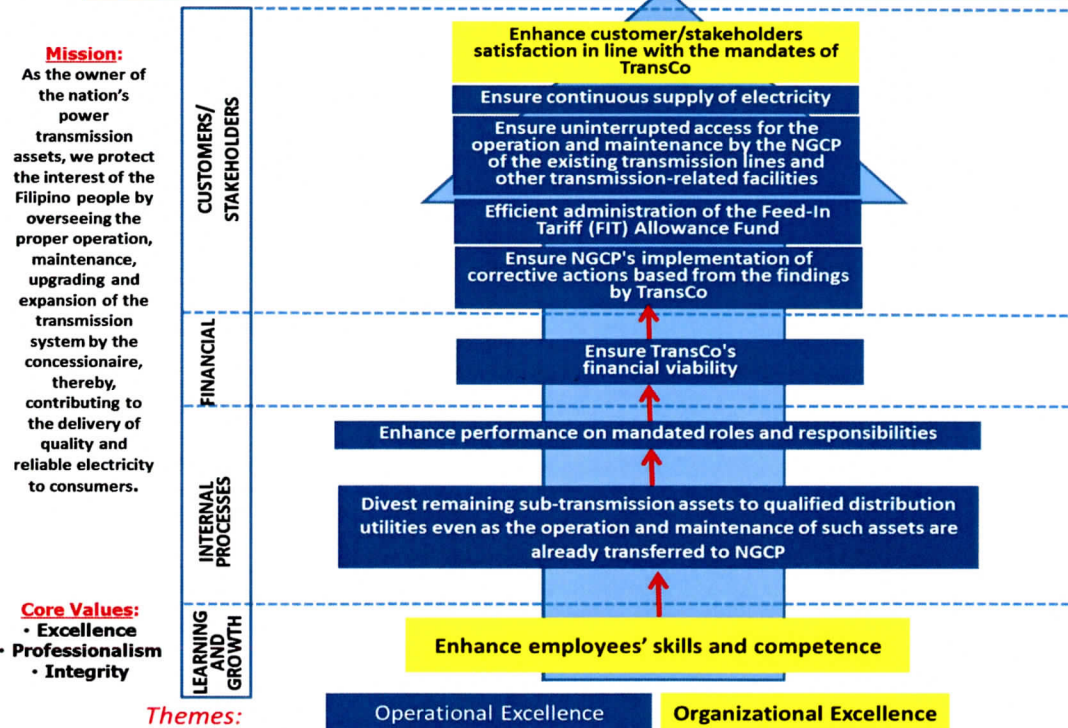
Mission:
As the owner of the nation's power transmission assets, we protect the interest of the Filipino people by overseeing the proper operation, maintenance, upgrading and expansion of the transmission system by the concessionaire, thereby, contributing to the delivery of quality and reliable electricity to consumers.

Core Values:
• Excellence
• Professionalism
• Integrity

CUSTOMERS/ STAKEHOLDERS

FINANCIAL

INTERNAL PROCESSES

LEARNING AND GROWTH

Enhance customer/stakeholders satisfaction in line with the mandates of TransCo

Ensure continuous supply of electricity

Ensure uninterrupted access for the operation and maintenance by the NGCP of the existing transmission lines and other transmission-related facilities

Efficient administration of the Feed-In Tariff (FIT) Allowance Fund

Ensure NGCP's implementation of corrective actions based from the findings by TransCo

Ensure TransCo's financial viability

Enhance performance on mandated roles and responsibilities

Divest remaining sub-transmission assets to qualified distribution utilities even as the operation and maintenance of such assets are already transferred to NGCP

Enhance employees' skills and competence

Themes:
Operational Excellence
Organizational Excellence